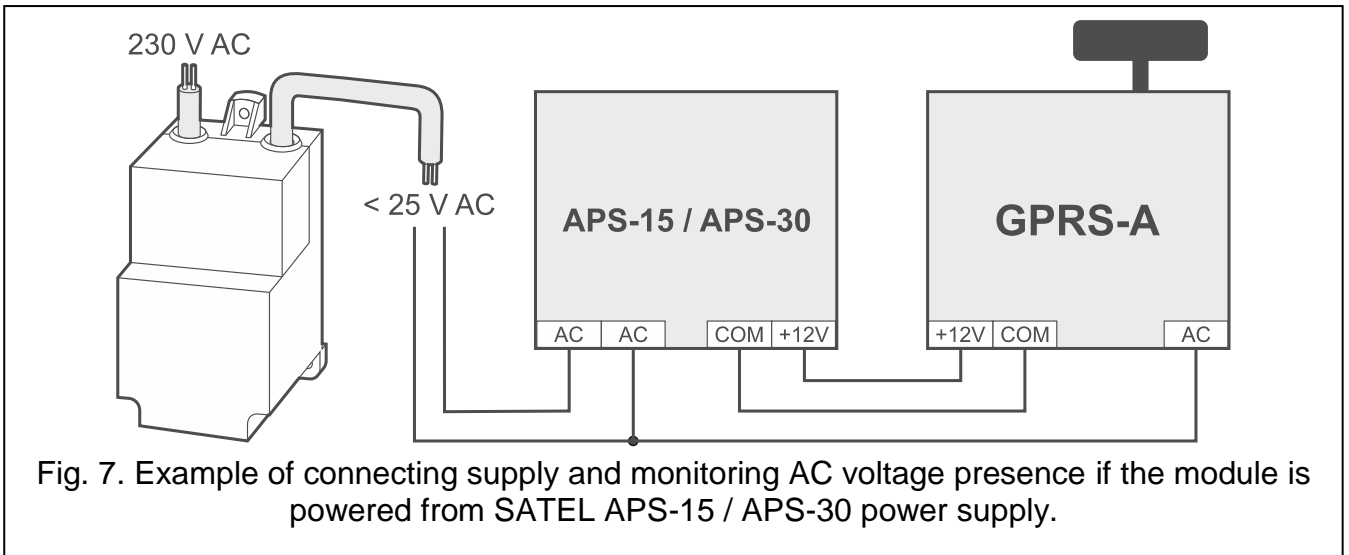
230 V AC

< 25 V AC

APS-15 / APS-30

AC AC COM +12V

GPRS-A

+12V COM AC

Fig. 7. Example of connecting supply and monitoring AC voltage presence if the module is powered from SATEL APS-15 / APS-30 power supply.